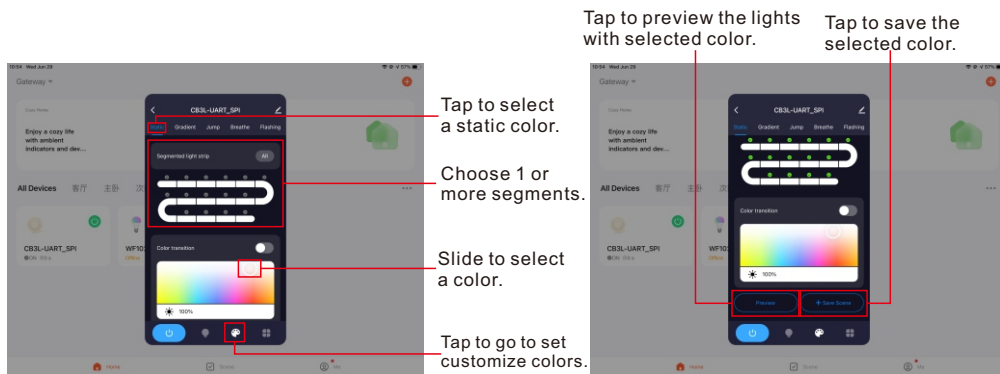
Tap to preview the lights with selected color.

Tap to save the selected color.

10:04 Wed Jun 29

Gateway

Cozy Home

Enjoy a cozy life with ambient indicators and dev...

All Devices 客厅 主卧 次

CB3L-UART_SPI

WF10

Static Gradient Jump Breathe Flashing

Segmented light strip All

Color transition

100%

Home Scene Me

Tap to select a static color.

Choose 1 or more segments.

Slide to select a color.

Tap to go to set customize colors.

10:04 Wed Jun 29

Gateway

Cozy Home

Enjoy a cozy life with ambient indicators and dev...

All Devices 客厅 主卧 次

CB3L-UART_SPI

WF10

Static Gradient Jump Breathe Flashing

Color transition

100%

Preview

+ Save Scene

Home Scene Me